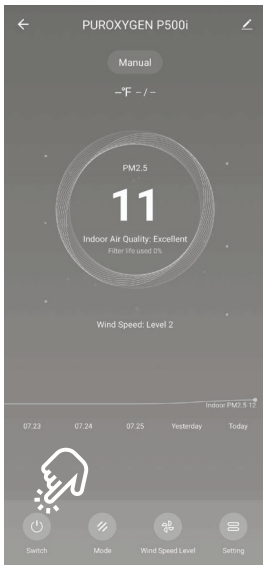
PUROXYGEN P500i

Manual

--°F - / -

PM2.5

11

Indoor Air Quality: Excellent

Filter life used 0%

Wind Speed: Level 2

Indoor PM2.5 12

07.23 07.24 07.25 Yesterday Today

Switch Mode Wind Speed Level Setting